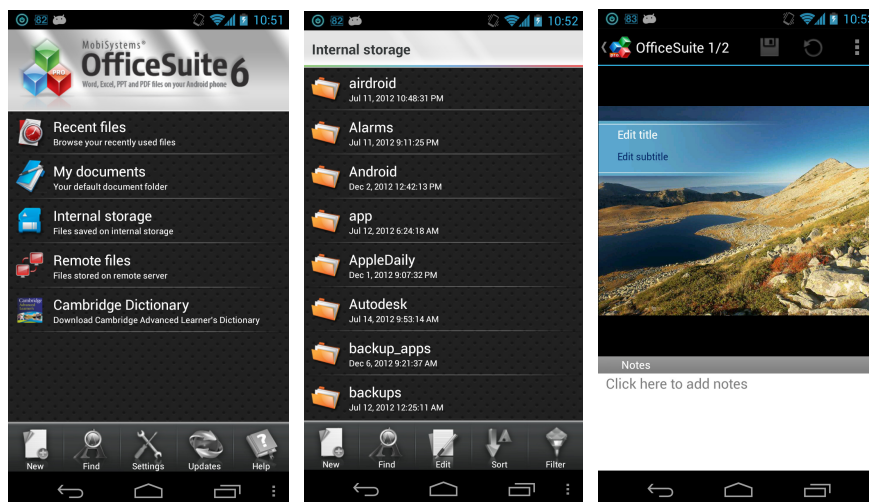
82 10:51

MobiSystems®
OfficeSuite 6
PRO
Word, Excel, PPT and PDF files on your Android phone

Recent files
Browse your recently used files

My documents
Your default document folder

Internal storage
Files saved on internal storage

Remote files
Files stored on remote server

Cambridge Dictionary
Download Cambridge Advanced Learner's Dictionary

New Find Settings Updates Help

82 10:52

Internal storage

airdroid
Jul 11, 2012 10:48:31 PM

Alarms
Jul 11, 2012 9:11:25 PM

Android
Dec 2, 2012 12:42:13 PM

app
Jul 12, 2012 6:24:18 AM

AppleDaily
Dec 1, 2012 9:07:32 PM

Autodesk
Jul 14, 2012 9:53:14 AM

backup_apps
Dec 6, 2012 9:21:37 AM

backups
Jul 12, 2012 12:25:11 AM

New Find Edit Sort Filter

83 10:5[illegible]

OfficeSuite 1/2

Edit title
Edit subtitle

Notes
Click here to add notes